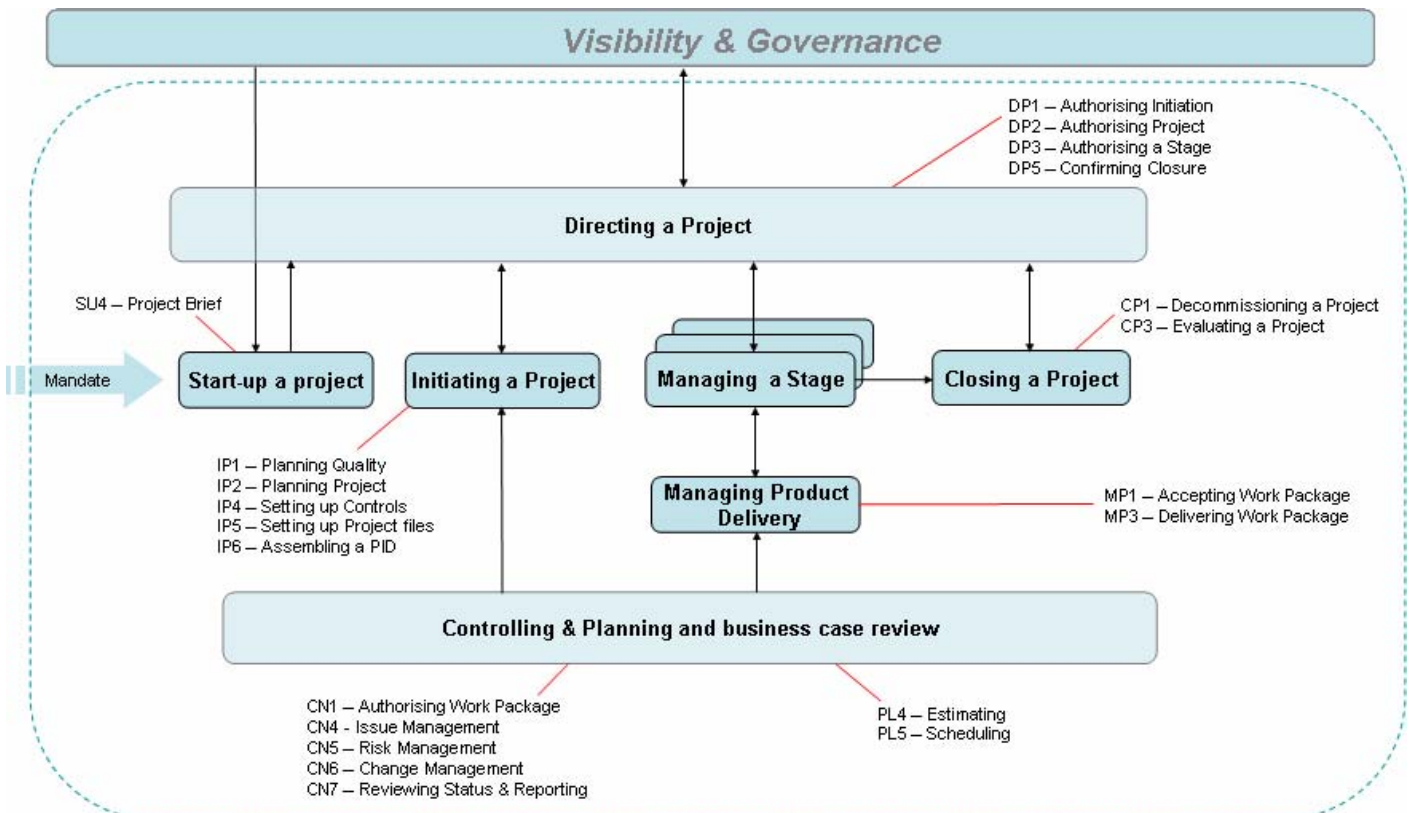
Visibility & Governance

DP1 – Authorising Initiation
DP2 – Authorising Project
DP3 – Authorising a Stage
DP5 – Confirming Closure

Directing a Project

SU4 – Project Brief

CP1 – Decommissioning a Project
CP3 – Evaluating a Project

Mandate

Start-up a project

Initiating a Project

Managing a Stage

Closing a Project

IP1 – Planning Quality
IP2 – Planning Project
IP4 – Setting up Controls
IP5 – Setting up Project files
IP6 – Assembling a PID

Managing Product Delivery

MP1 – Accepting Work Package
MP3 – Delivering Work Package

Controlling & Planning and business case review

CN1 – Authorising Work Package
CN4 - Issue Management
CN5 – Risk Management
CN6 – Change Management
CN7 – Reviewing Status & Reporting

PL4 – Estimating
PL5 – Scheduling